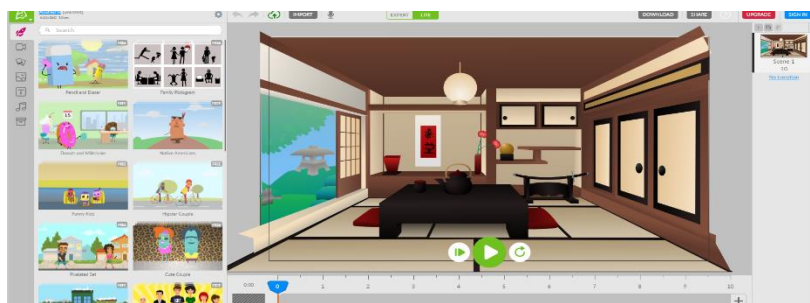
Search

Pencil and Eraser

Family Pictogram

Ocean and Whiteboard

Native American

Family Kids

Hipster Couple

Pixelated Set

Cute Couple

IMPORT

EXPERT

LITE

DOWNLOAD

SHARE

UPGRADE

SIGN IN

Scene 1

No transition

0:00

0

1

2

3

4

5

6

7

8

9

10